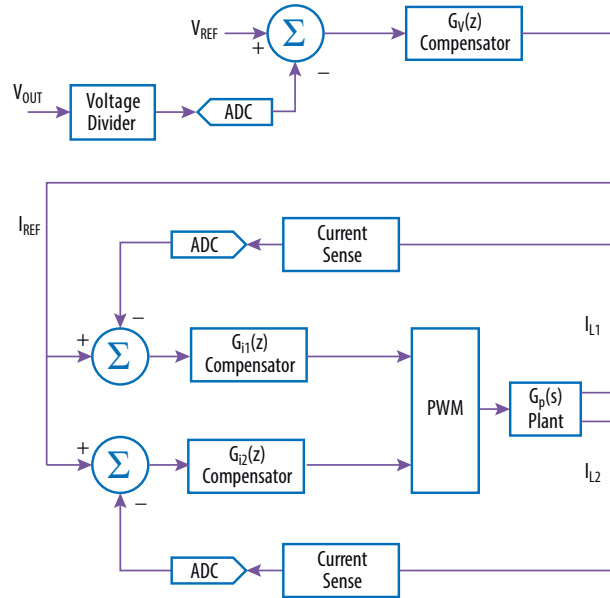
$V_{REF}$

+

$\Sigma$

−

$G_V(z)$ Compensator

$V_{OUT}$

Voltage Divider

ADC

$I_{REF}$

ADC

Current Sense

−

+

$\Sigma$

$G_{i1}(z)$ Compensator

$I_{L1}$

PWM

$G_p(s)$ Plant

+

$\Sigma$

$G_{i2}(z)$ Compensator

$I_{L2}$

−

ADC

Current Sense